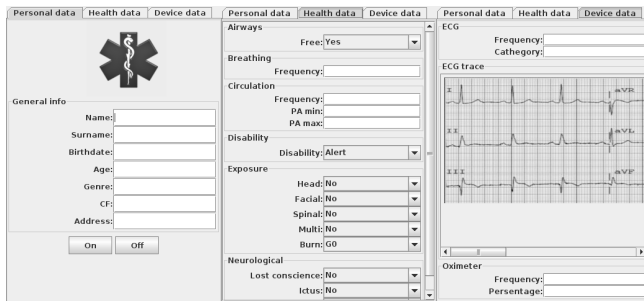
Personal data | Health data | Device data

General info
Name:
Surname:
Birthdate:
Age:
Genre:
CF:
Address:

On Off

Personal data | Health data | Device data

Airways
Free: Yes

Breathing
Frequency:

Circulation
Frequency:
PA min:
PA max:

Disability
Disability: Alert

Exposure
Head: No
Facial: No
Spinal: No
Multi: No
Burn: G0

Neurological
Lost conscience: No
Ictus: No

Personal data | Health data | Device data

ECG
Frequency:
Cathegory:

ECG trace
I
aVR
II
aVL
III
aVF

Oximeter
Frequency:
Persentage: